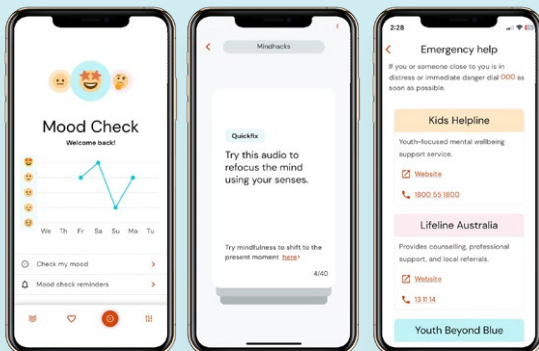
Mood Check
Welcome back!

We Th Fr Sa Su Mo Tu

Check my mood
Mood check reminders

Mindhacks

Quickfix
Try this audio to refocus the mind using your senses.

Try mindfulness to shift to the present moment here

4/40

2:28

Emergency help

If you or someone close to you is in distress or immediate danger dial 000 as soon as possible.

Kids Helpline
Youth-focused mental wellbeing support service.
Website
1800 55 1800

Lifeline Australia
Provides counselling, professional support, and local referrals.
Website
13 11 14

Youth Beyond Blue